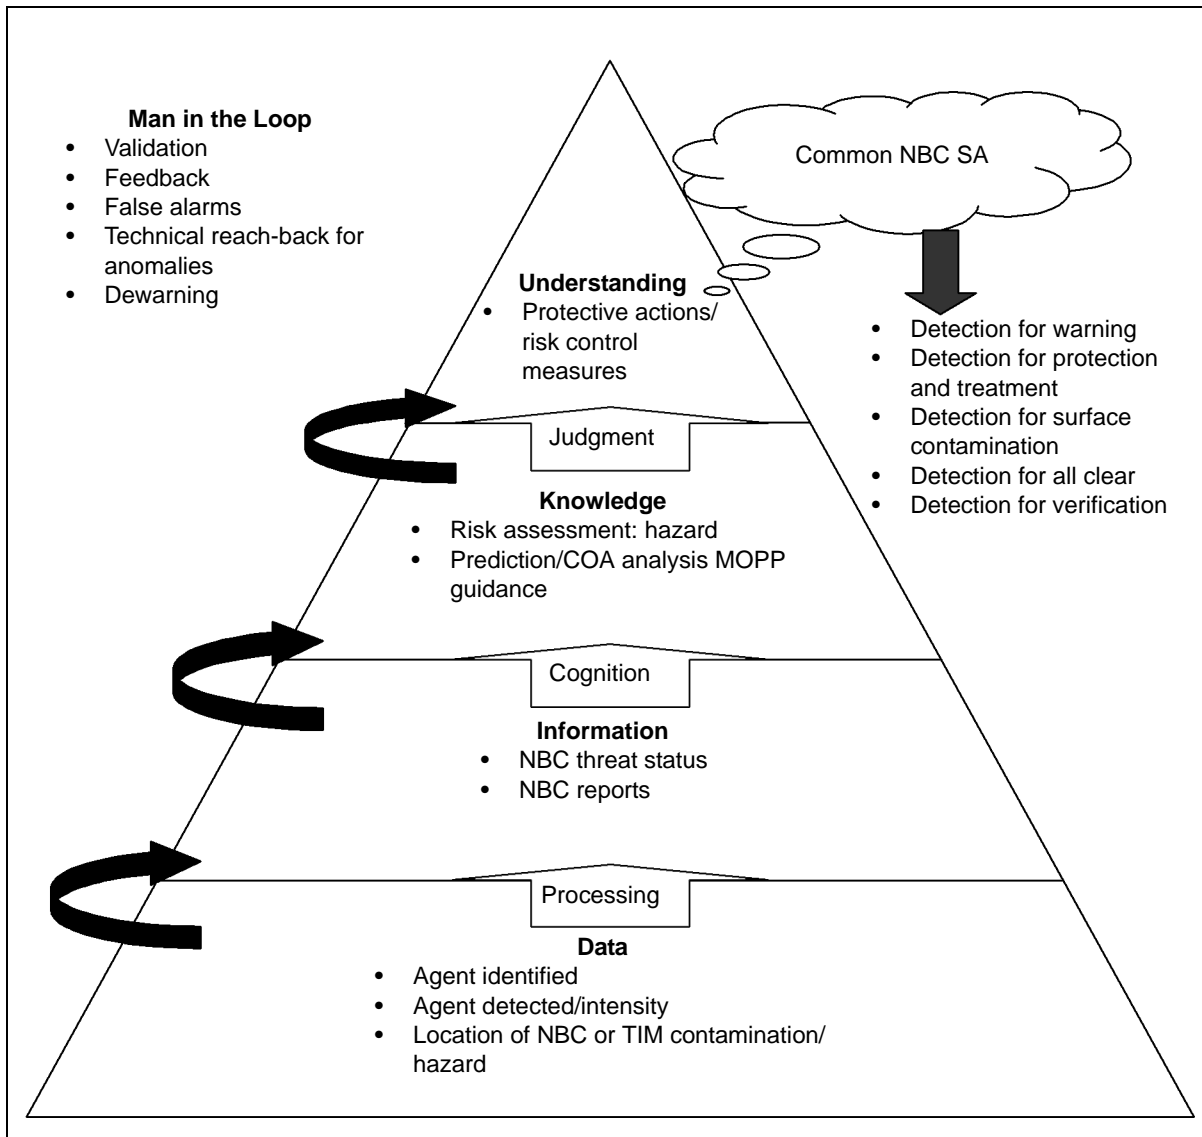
**Man in the Loop**
- Validation
- Feedback
- False alarms
- Technical reach-back for anomalies
- Dewarning

Common NBC SA

- Detection for warning
- Detection for protection and treatment
- Detection for surface contamination
- Detection for all clear
- Detection for verification

**Understanding**
- Protective actions/ risk control measures

Judgment

**Knowledge**
- Risk assessment: hazard
- Prediction/COA analysis MOPP guidance

Cognition

**Information**
- NBC threat status
- NBC reports

Processing

**Data**
- Agent identified
- Agent detected/intensity
- Location of NBC or TIM contamination/ hazard